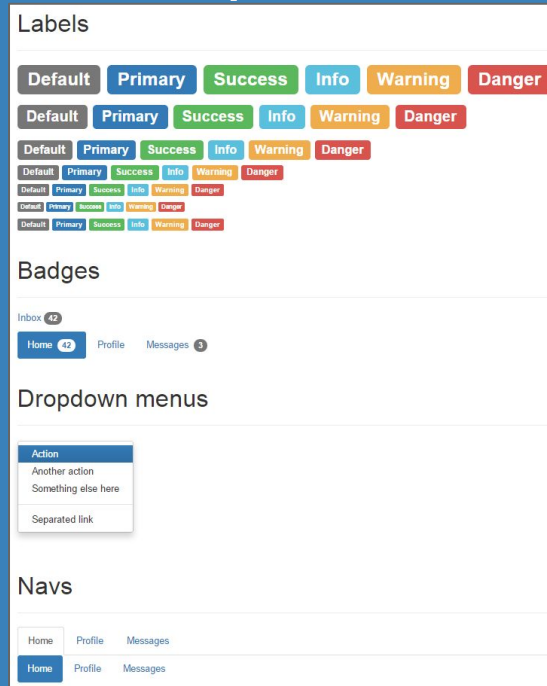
Labels

Default Primary Success Info Warning Danger

Default Primary Success Info Warning Danger

Default Primary Success Info Warning Danger

Default Primary Success Info Warning Danger

Default Primary Success Info Warning Danger

Default Primary Success Info Warning Danger

Default Primary Success Info Warning Danger

Badges

Inbox 42

Home 42 Profile Messages 3

Dropdown menus

Action
Another action
Something else here
Separated link

Navs

Home Profile Messages

Home Profile Messages